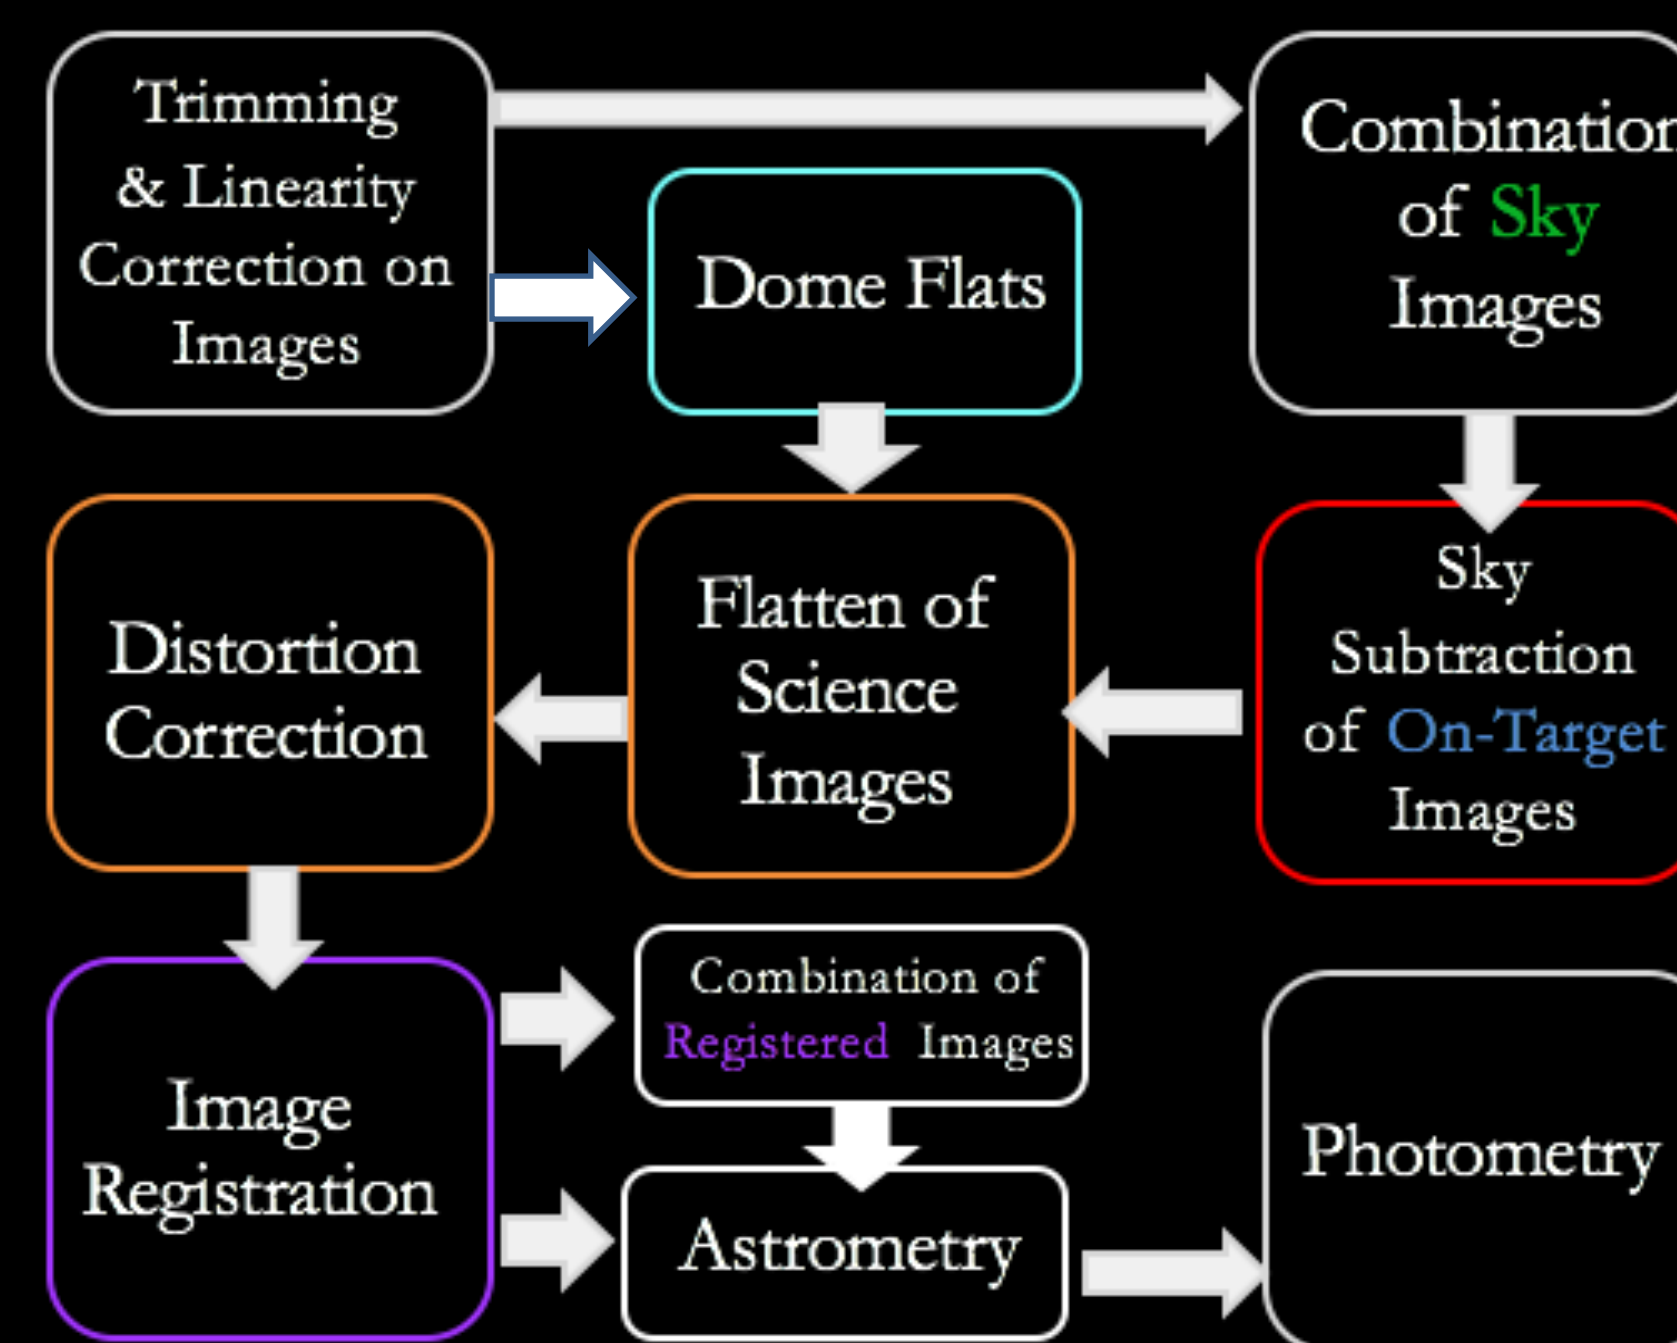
Trimming & Linearity Correction on Images

Dome Flats

Combinatior of Sky Images

Distortion Correction

Flatten of Science Images

Sky Subtraction of On-Target Images

Image Registration

Combination of Registered Images

Astrometry

Photometry